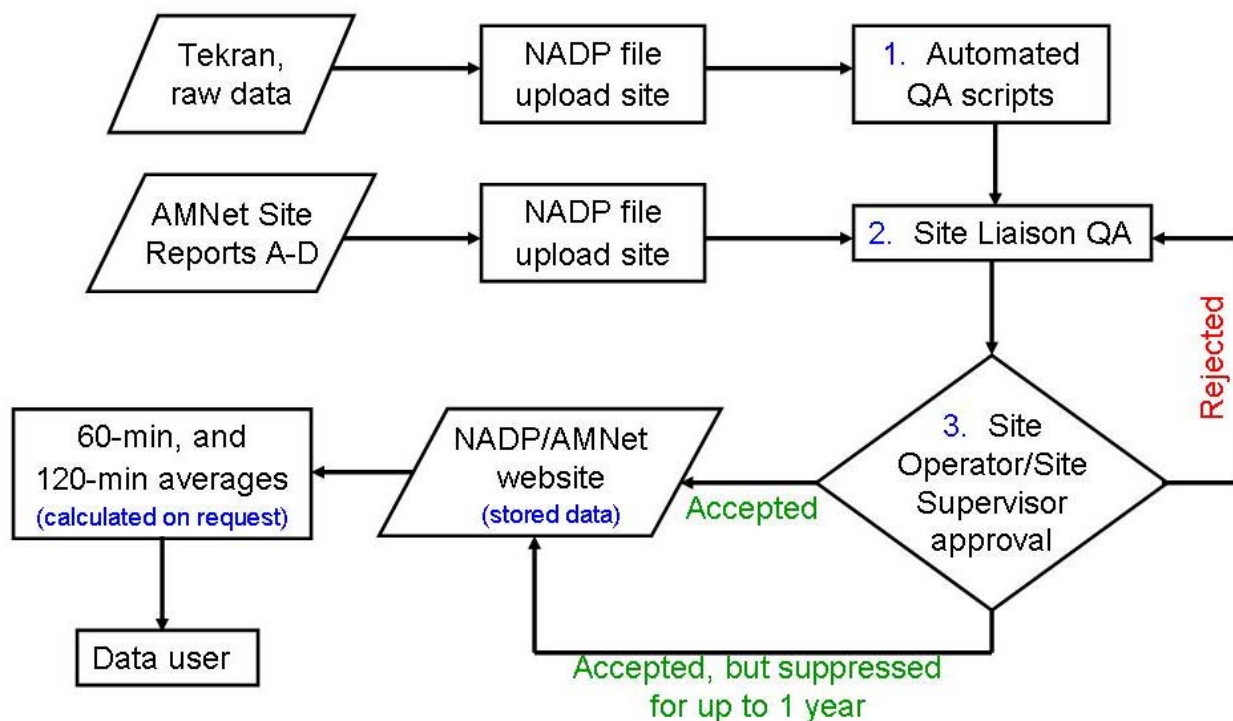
Tekran, raw data

NADP file upload site

1. Automated QA scripts

AMNet Site Reports A-D

NADP file upload site

2. Site Liaison QA

Rejected

3. Site Operator/Site Supervisor approval

Accepted

NADP/AMNet website (stored data)

60-min, and 120-min averages (calculated on request)

Data user

Accepted, but suppressed for up to 1 year